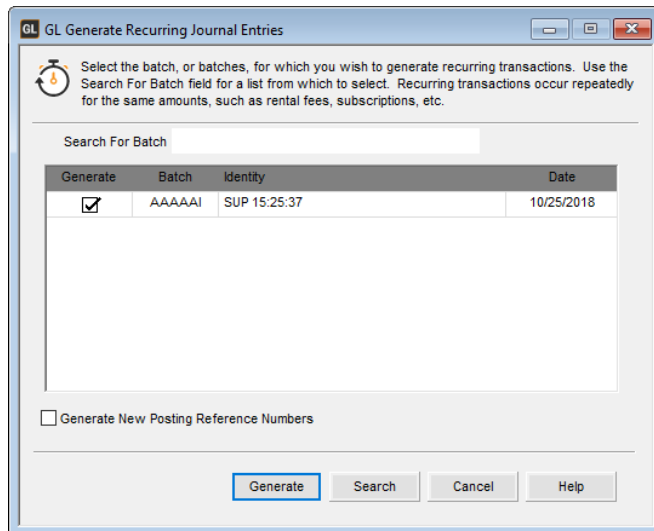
GL GL Generate Recurring Journal Entries

Select the batch, or batches, for which you wish to generate recurring transactions. Use the Search For Batch field for a list from which to select. Recurring transactions occur repeatedly for the same amounts, such as rental fees, subscriptions, etc.

Search For Batch

| Generate | Batch | Identity | Date |
|---|---|---|---|
| ☑ | AAAAAI | SUP 15:25:37 | 10/25/2018 |

Generate New Posting Reference Numbers

Generate Search Cancel Help